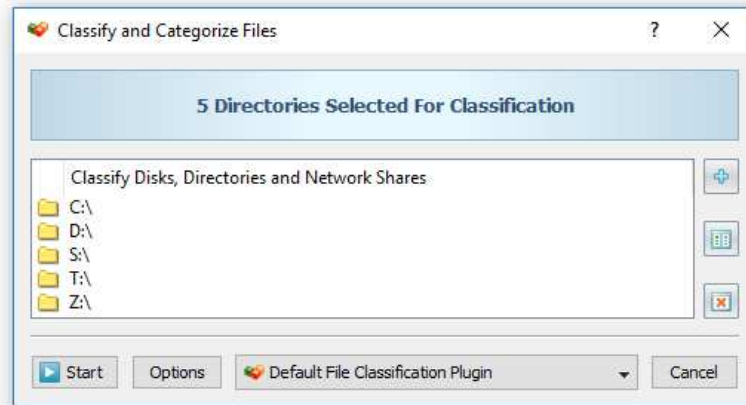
Classify and Categorize Files

?

X

5 Directories Selected For Classification

Classify Disks, Directories and Network Shares

C:\

D:\

S:\

T:\

Z:\

Start

Options

Default File Classification Plugin

Cancel